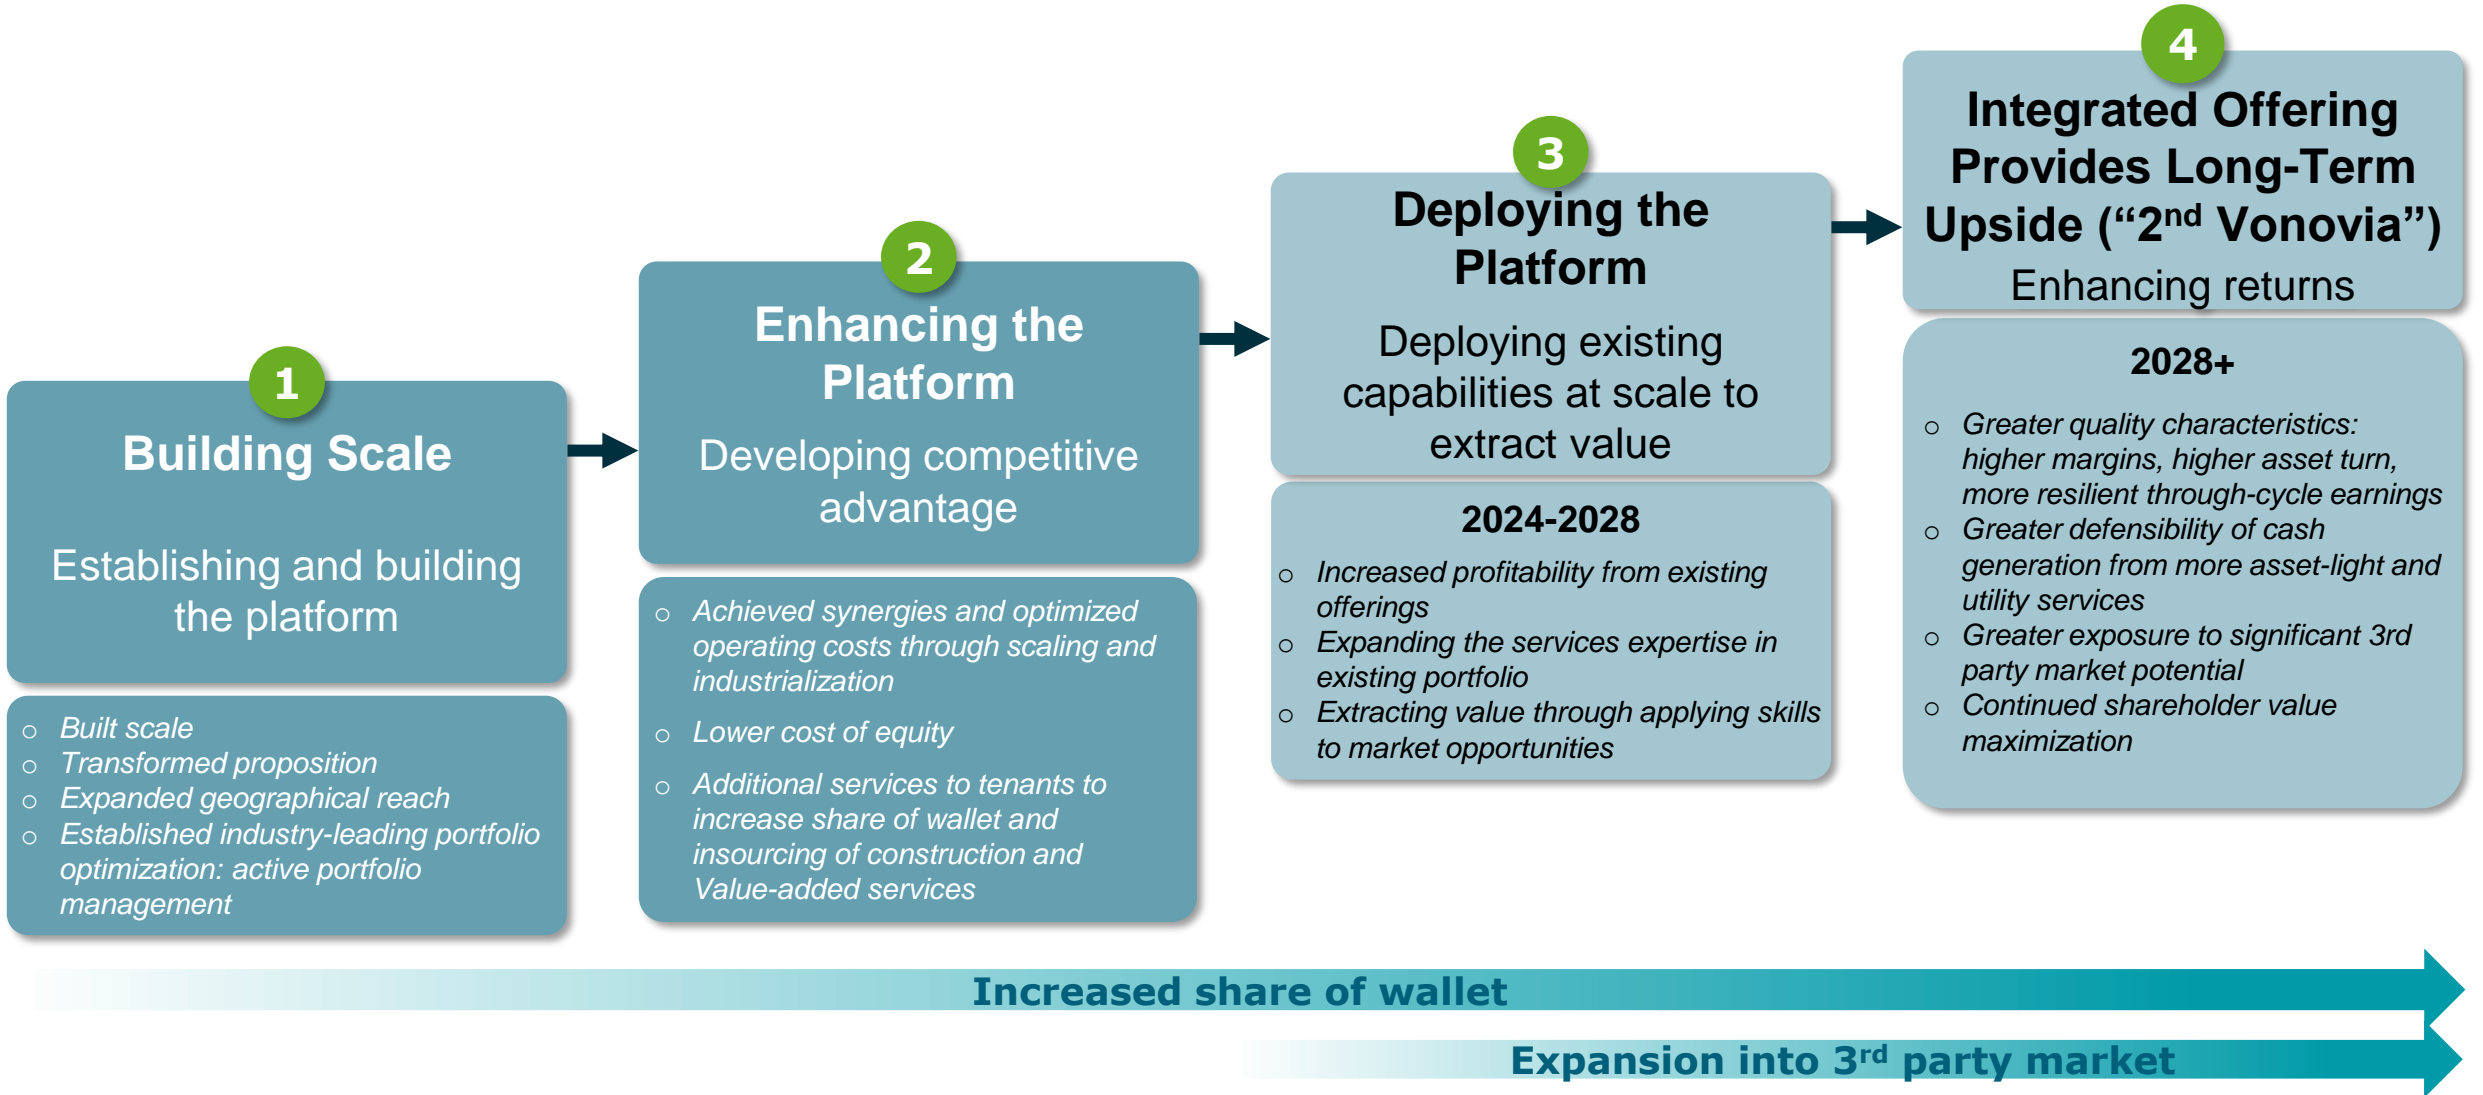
1

Building Scale

Establishing and building the platform

- Built scale
- Transformed proposition
- Expanded geographical reach
- Established industry-leading portfolio optimization: active portfolio management

2

Enhancing the Platform

Developing competitive advantage

- Achieved synergies and optimized operating costs through scaling and industrialization
- Lower cost of equity
- Additional services to tenants to increase share of wallet and insourcing of construction and Value-added services

3

Deploying the Platform

Deploying existing capabilities at scale to extract value

2024-2028

- Increased profitability from existing offerings
- Expanding the services expertise in existing portfolio
- Extracting value through applying skills to market opportunities

4

Integrated Offering Provides Long-Term Upside ("2$^{nd}$ Vonovia")

Enhancing returns

2028+

- Greater quality characteristics: higher margins, higher asset turn, more resilient through-cycle earnings
- Greater defensibility of cash generation from more asset-light and utility services
- Greater exposure to significant 3rd party market potential
- Continued shareholder value maximization

Increased share of wallet

Expansion into 3$^{rd}$ party market